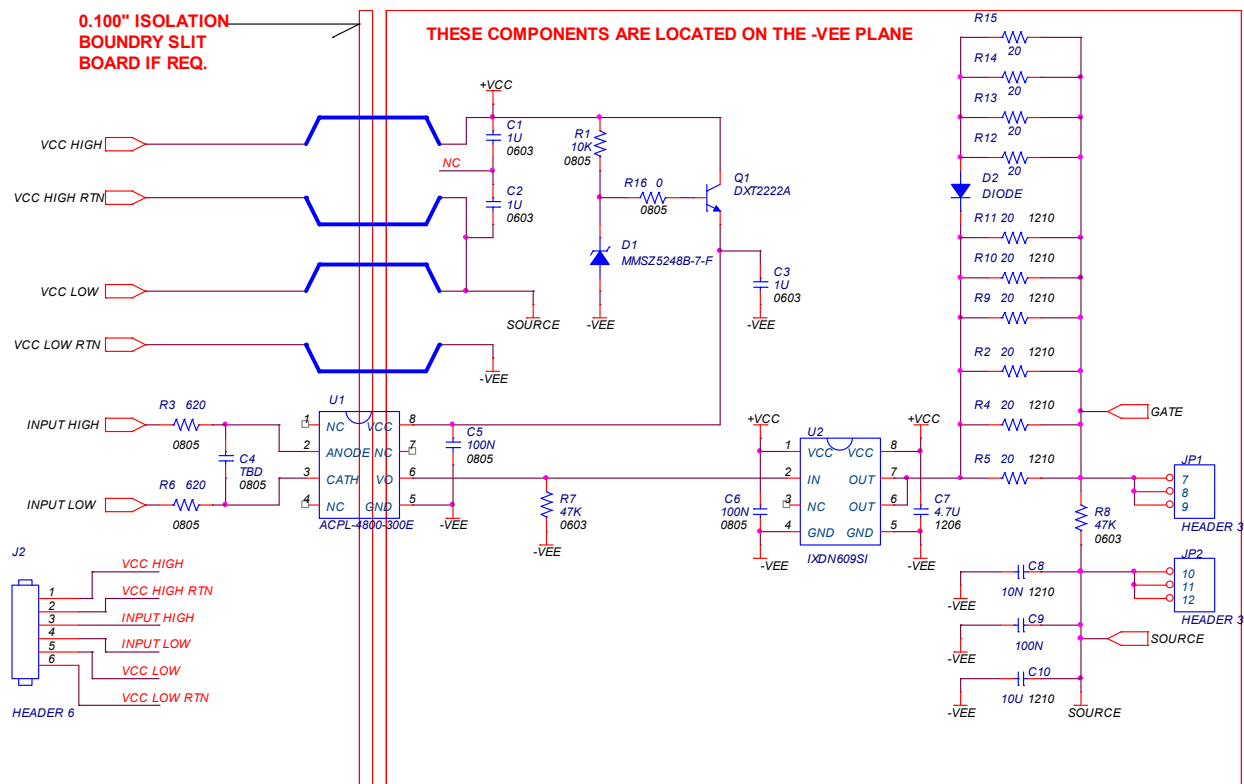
0.100" ISOLATION BOUNDRY SLIT BOARD IF REQ.

THESE COMPONENTS ARE LOCATED ON THE -VEE PLANE

R15
20
R14
20
R13
20
R12
20
D2
DIODE
R11 20 1210
R10 20 1210
R9 20 1210
R2 20 1210
R4 20 1210
R5 20 1210

+VCC
C1
1U
0603
NC
C2
1U
0603
R1
10K
0805
R16 0
0805
Q1
DXT2222A
D1
MMSZ5248B-7-F
C3
1U
0603
-VEE
SOURCE
-VEE
-VEE

VCC HIGH
VCC HIGH RTN
VCC LOW
VCC LOW RTN

INPUT HIGH
R3 620
0805
C4
TBD
0805
INPUT LOW
R6 620
0805

U1
1 NC
2 ANODE
3 CATH
4 NC
8 VCC
7 NC
6 VO
5 GND
ACPL-4800-300E
C5
100N
0805
-VEE
R7
47K
0603
-VEE

+VCC
U2
1 VCC
2 IN
3 NC
4 GND
8 VCC
7 OUT
6 OUT
5 GND
IXDN609SI
C6
100N
0805
-VEE
+VCC
C7
4.7U
1206
-VEE

GATE
JP1
7
8
9
HEADER 3
R8
47K
0603
JP2
10
11
12
HEADER 3
C8
10N 1210
-VEE
C9
100N
-VEE
SOURCE
C10
10U 1210
-VEE
SOURCE

J2
1 VCC HIGH
2 VCC HIGH RTN
3 INPUT HIGH
4 INPUT LOW
5 VCC LOW
6 VCC LOW RTN
HEADER 6